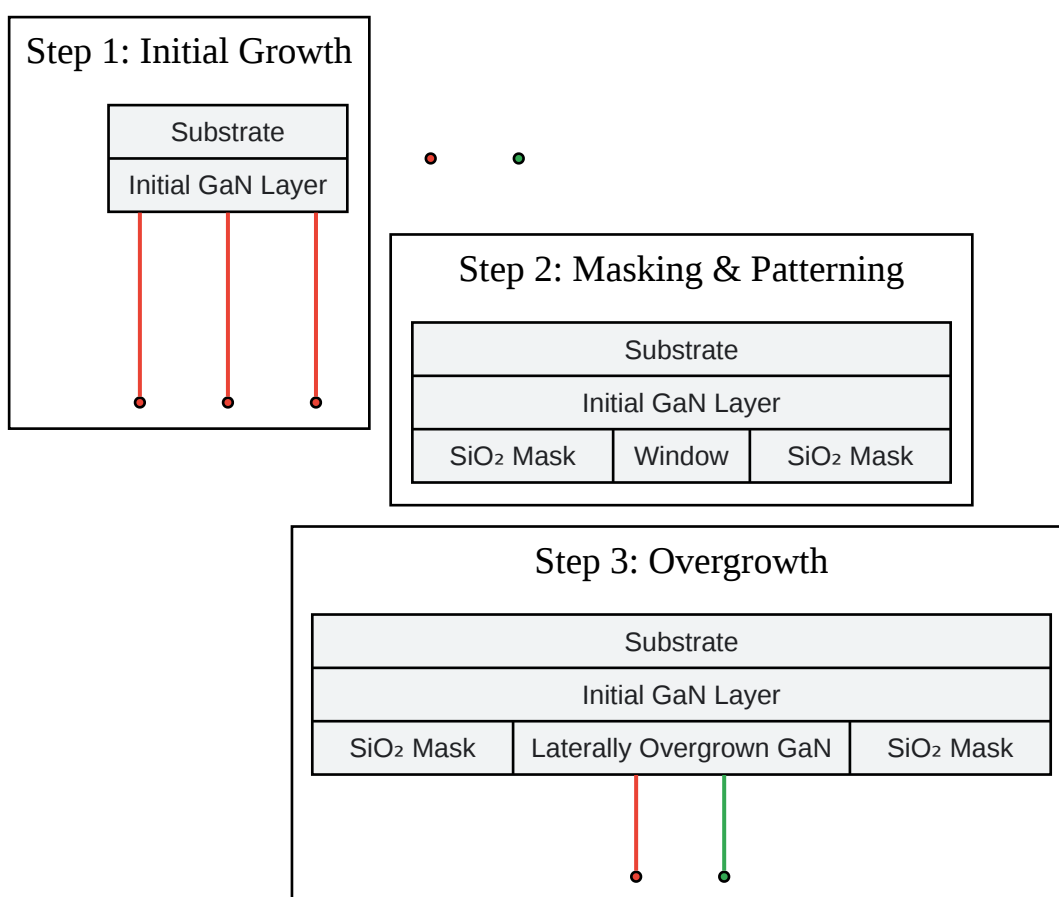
Step 1: Initial Growth

Substrate

Initial GaN Layer

Step 2: Masking & Patterning

Substrate

Initial GaN Layer

| $SiO_2$ Mask | Window | $SiO_2$ Mask |
|---|---|---|

Step 3: Overgrowth

Substrate

Initial GaN Layer

| $SiO_2$ Mask | Laterally Overgrown GaN | $SiO_2$ Mask |
|---|---|---|